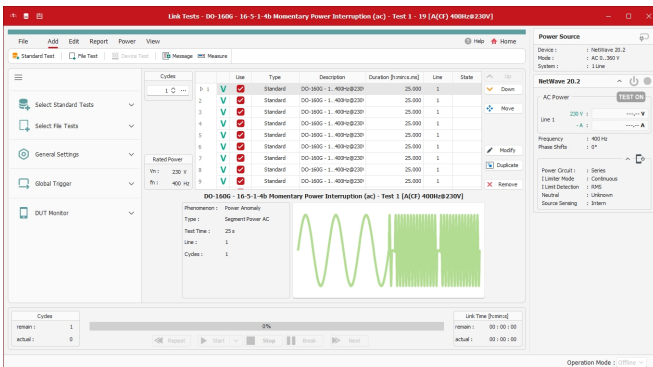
Link Tests - DO-160G - 16-5-1-4b Momentary Power Interruption (ac) - Test 1 - 19 [A(CF) 400Hz@230V]

File Add Edit Report Power View

Help Home

Standard Test File Test Service Test Message Measure

Select Standard Tests

Select File Tests

General Settings

Global Trigger

DUT Monitor

Cycles

1

Rated Power

Vn : 230 V

fn : 400 Hz

| | Use | Type | Description | Duration [h:mm:ss.ms] | Line | State |
|---|---|---|---|---|---|---|
| 1 | V | Standard | DO-160G - 1...400Hz@230V | 25.000 | 1 | |
| 2 | V | Standard | DO-160G - 1...400Hz@230V | 25.000 | 1 | |
| 3 | V | Standard | DO-160G - 1...400Hz@230V | 25.000 | 1 | |
| 4 | V | Standard | DO-160G - 1...400Hz@230V | 25.000 | 1 | |
| 5 | V | Standard | DO-160G - 1...400Hz@230V | 25.000 | 1 | |
| 6 | V | Standard | DO-160G - 1...400Hz@230V | 25.000 | 1 | |
| 7 | V | Standard | DO-160G - 1...400Hz@230V | 25.000 | 1 | |
| 8 | V | Standard | DO-160G - 1...400Hz@230V | 25.000 | 1 | |
| 9 | V | Standard | DO-160G - 1...400Hz@230V | 25.000 | 1 | |

Up

Down

Move

Modify

Duplicate

Remove

DO-160G - 16-5-1-4b Momentary Power Interruption (ac) - Test 1 [A(CF) 400Hz@230V]

Phenomenon : Power Anomaly

Type : Segment Power AC

Test Time : 25 s

Line : 1

Cycles : 1

Power Source

Device : NetWave 20.2

Mode : AC 0...360 V

System : 1 Line

NetWave 20.2

TEST ON

AC Power

Line 1

230 V

A

---.-- V

---.-- A

Frequency : 400 Hz

Phase Shifts : 0°

Power Circuit : Series

I Limiter Mode : Continuous

I Limit Detection : RMS

Neutral : Unknown

Source Sensing : Intern

Cycles

remain : 1

actual : 0

0%

Repeat Start Stop Break Next

Link Time [h:mm:ss]

remain : 00 : 00 : 00

actual : 00 : 00 : 00

Operation Mode : Offline